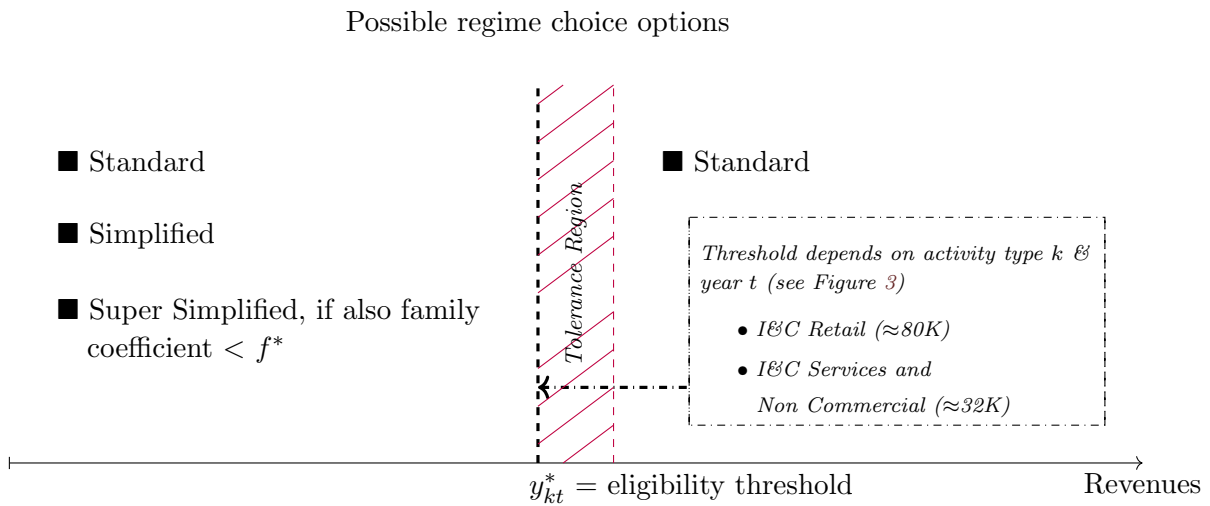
Possible regime choice options

■ Standard

■ Simplified

■ Super Simplified, if also family coefficient $< f^*$

Tolerance Region

■ Standard

Threshold depends on activity type k & year t (see Figure 3)

• I&C Retail (≈80K)

• I&C Services and Non Commercial (≈32K)

$y^*_{kt}$ = eligibility threshold

Revenues